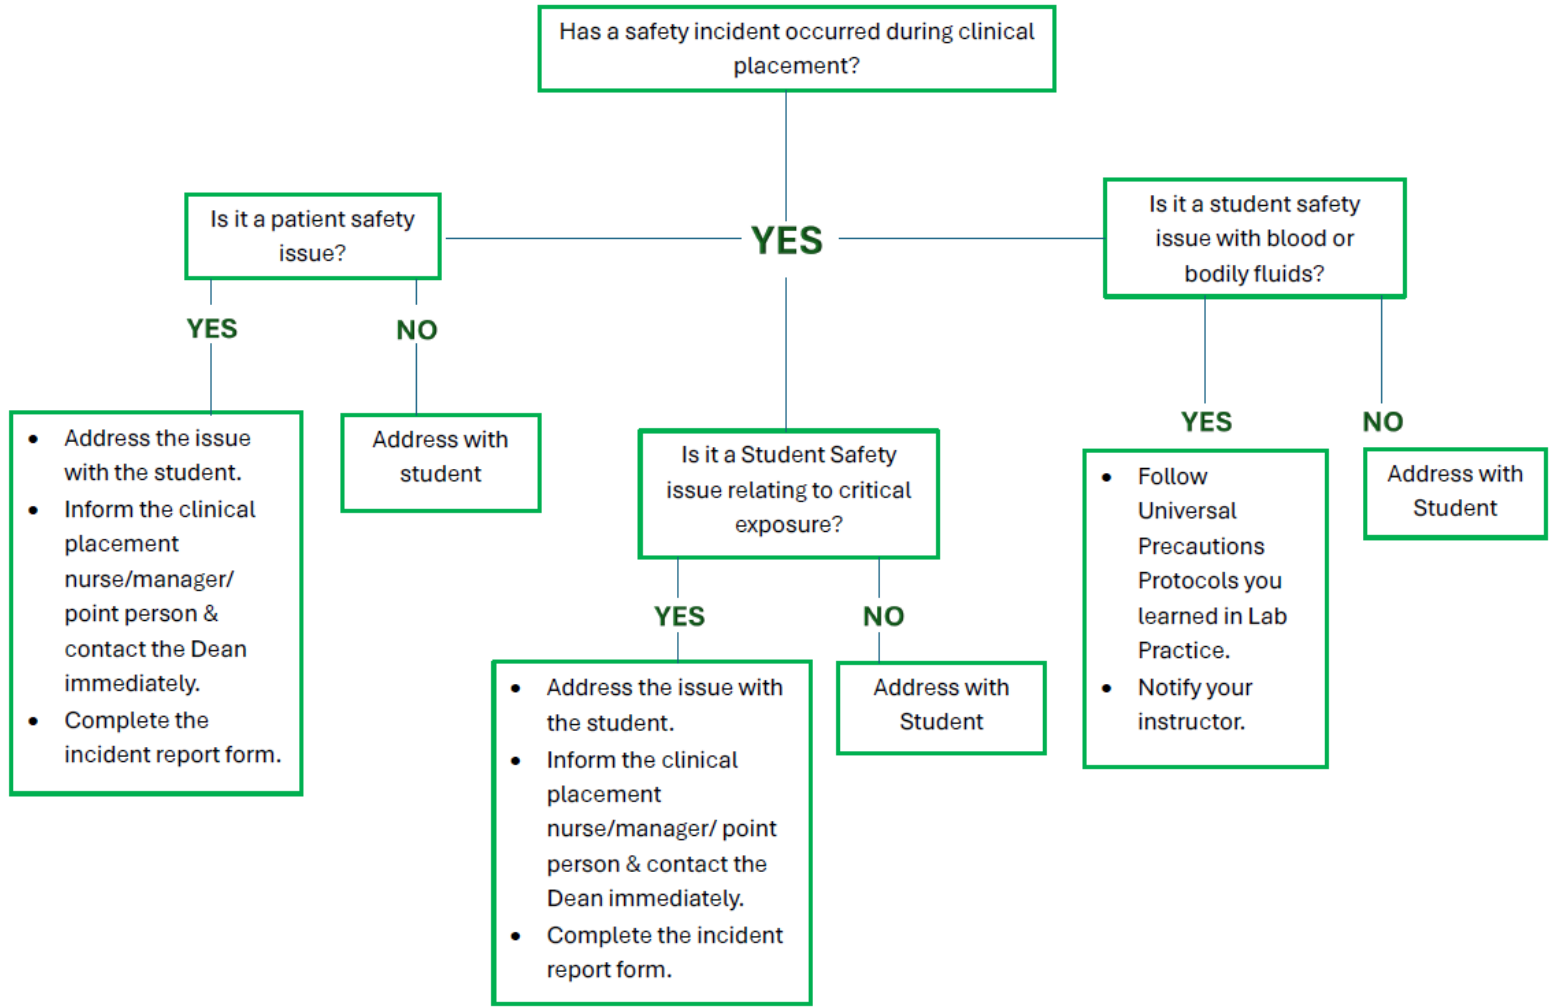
Has a safety incident occurred during clinical placement?

YES

Is it a patient safety issue?

YES

NO

- Address the issue with the student.
- Inform the clinical placement nurse/manager/ point person & contact the Dean immediately.
- Complete the incident report form.

Address with student

Is it a Student Safety issue relating to critical exposure?

YES

NO

- Address the issue with the student.
- Inform the clinical placement nurse/manager/ point person & contact the Dean immediately.
- Complete the incident report form.

Address with Student

Is it a student safety issue with blood or bodily fluids?

YES

NO

- Follow Universal Precautions Protocols you learned in Lab Practice.
- Notify your instructor.

Address with Student